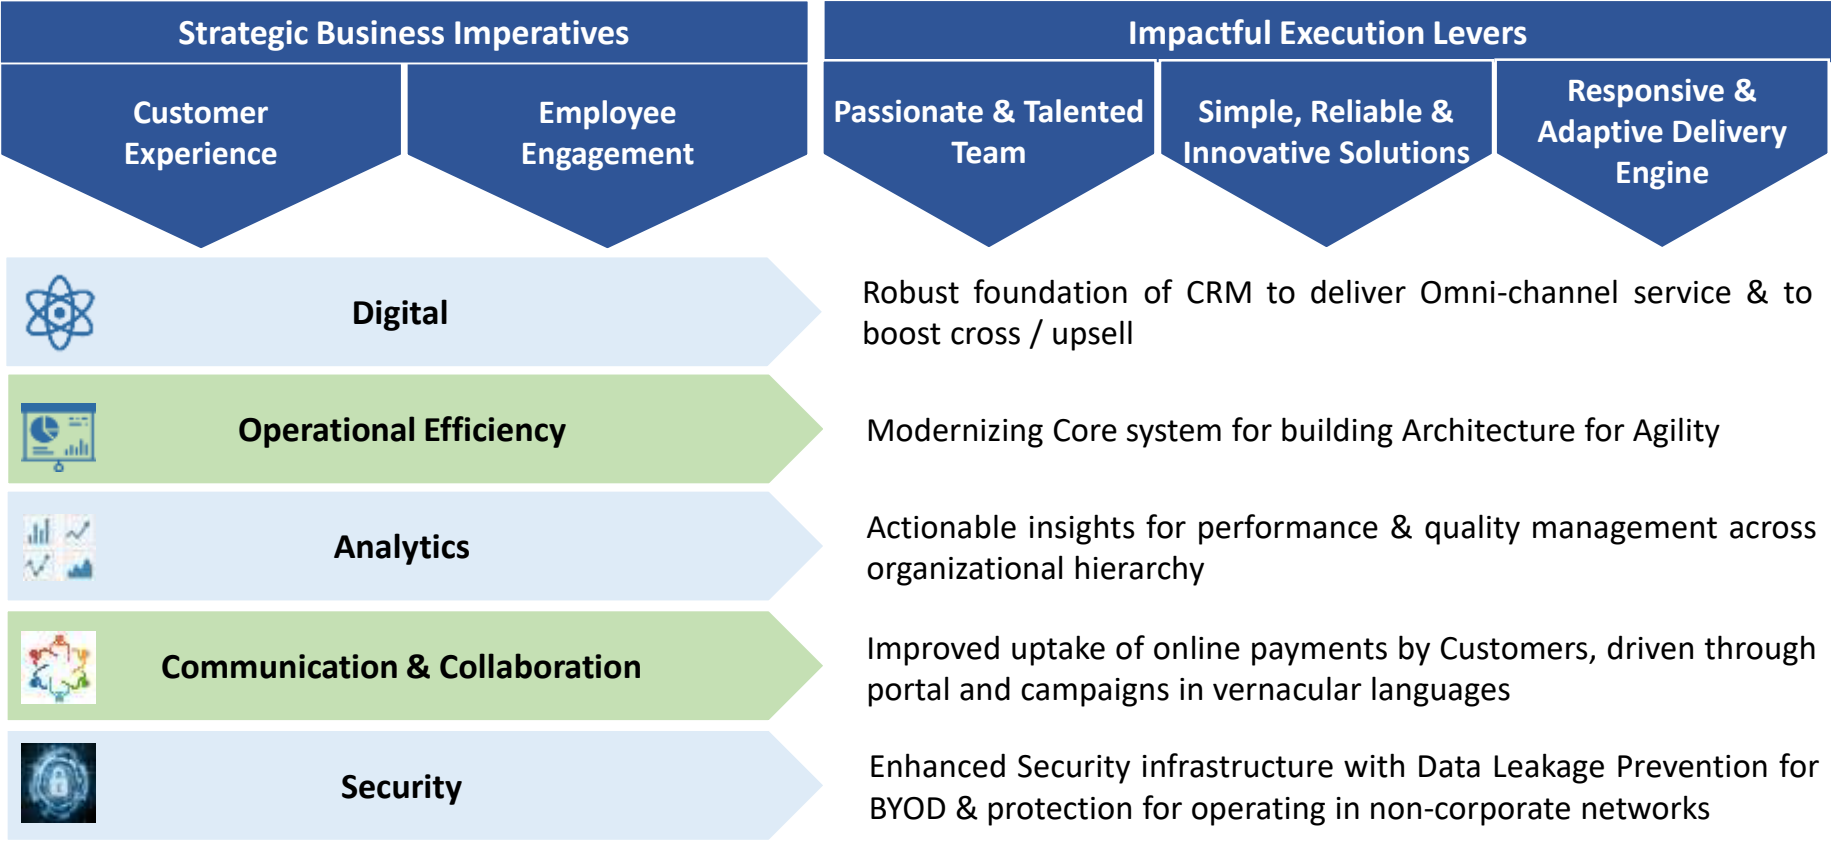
Strategic Business Imperatives

Customer Experience

Employee Engagement

Impactful Execution Levers

Passionate & Talented Team

Simple, Reliable & Innovative Solutions

Responsive & Adaptive Delivery Engine

Digital

Robust foundation of CRM to deliver Omni-channel service & to boost cross / upsell

Operational Efficiency

Modernizing Core system for building Architecture for Agility

Analytics

Actionable insights for performance & quality management across organizational hierarchy

Communication & Collaboration

Improved uptake of online payments by Customers, driven through portal and campaigns in vernacular languages

Security

Enhanced Security infrastructure with Data Leakage Prevention for BYOD & protection for operating in non-corporate networks